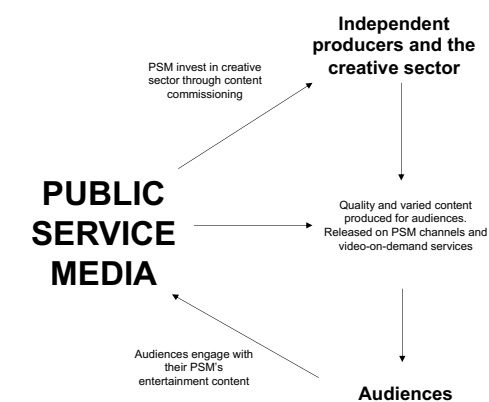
Independent producers and the creative sector

PSM invest in creative sector through content commissioning

PUBLIC SERVICE MEDIA

Quality and varied content produced for audiences. Released on PSM channels and video-on-demand services

Audiences engage with their PSM's entertainment content

Audiences